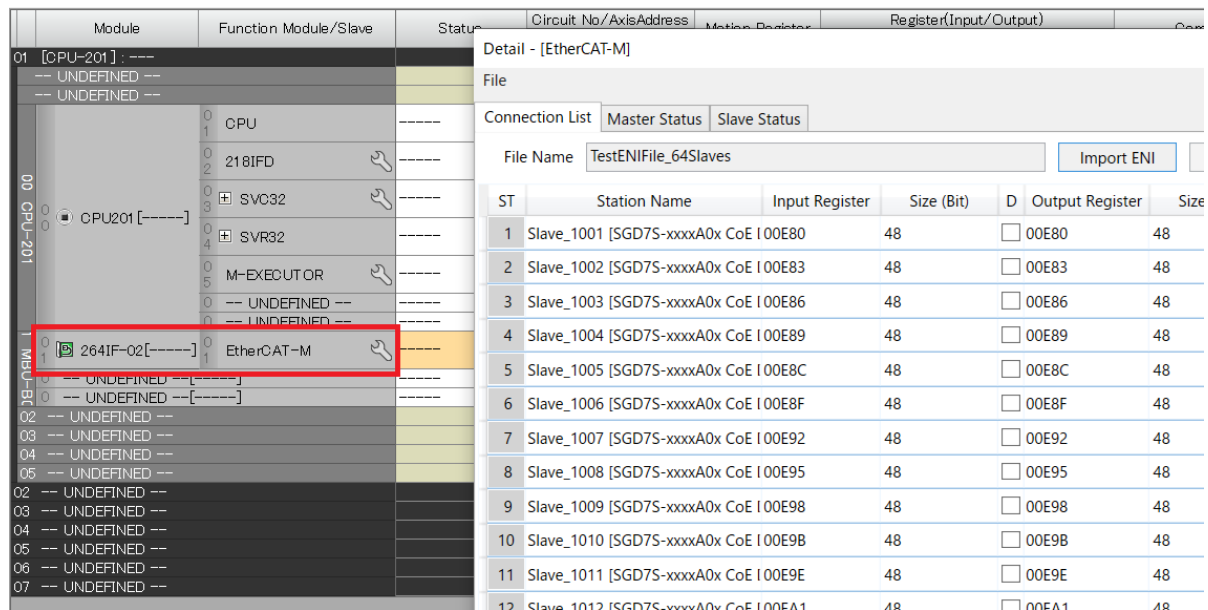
| Module | Function Module/Slave | Status | Circuit No/AxisAddress | Motion Register | Register(Input/Output) |
|---|---|---|---|---|---|

01 [CPU-201] : ---
-- UNDEFINED --
-- UNDEFINED --

00 CPU-201
00 CPU201 [-----]
01 CPU -----
02 218IFD -----
03 SVC32 -----
04 SVR32 -----
05 M-EXECUTOR -----
0 -- UNDEFINED -- -----
0 -- UNDEFINED -- -----
1 MBU-B
01 264IF-02[-----] 01 EtherCAT-M -----
0 -- UNDEFINED --[-----] -----
0 -- UNDEFINED --[-----] -----
02 -- UNDEFINED --
03 -- UNDEFINED --
04 -- UNDEFINED --
05 -- UNDEFINED --
02 -- UNDEFINED --
03 -- UNDEFINED --
04 -- UNDEFINED --
05 -- UNDEFINED --
06 -- UNDEFINED --
07 -- UNDEFINED --

Detail - [EtherCAT-M]
File
Connection List | Master Status | Slave Status
File Name TestENIFile_64Slaves Import ENI

| ST | Station Name | Input Register | Size (Bit) | D | Output Register | Size |
|---|---|---|---|---|---|---|
| 1 | Slave_1001 [SGD7S-xxxxA0x CoE I | 00E80 | 48 | | 00E80 | 48 |
| 2 | Slave_1002 [SGD7S-xxxxA0x CoE I | 00E83 | 48 | | 00E83 | 48 |
| 3 | Slave_1003 [SGD7S-xxxxA0x CoE I | 00E86 | 48 | | 00E86 | 48 |
| 4 | Slave_1004 [SGD7S-xxxxA0x CoE I | 00E89 | 48 | | 00E89 | 48 |
| 5 | Slave_1005 [SGD7S-xxxxA0x CoE I | 00E8C | 48 | | 00E8C | 48 |
| 6 | Slave_1006 [SGD7S-xxxxA0x CoE I | 00E8F | 48 | | 00E8F | 48 |
| 7 | Slave_1007 [SGD7S-xxxxA0x CoE I | 00E92 | 48 | | 00E92 | 48 |
| 8 | Slave_1008 [SGD7S-xxxxA0x CoE I | 00E95 | 48 | | 00E95 | 48 |
| 9 | Slave_1009 [SGD7S-xxxxA0x CoE I | 00E98 | 48 | | 00E98 | 48 |
| 10 | Slave_1010 [SGD7S-xxxxA0x CoE I | 00E9B | 48 | | 00E9B | 48 |
| 11 | Slave_1011 [SGD7S-xxxxA0x CoE I | 00E9E | 48 | | 00E9E | 48 |
| 12 | Slave_1012 [SGD7S-xxxxA0x CoE I | 00EA1 | 48 | | 00EA1 | 48 |